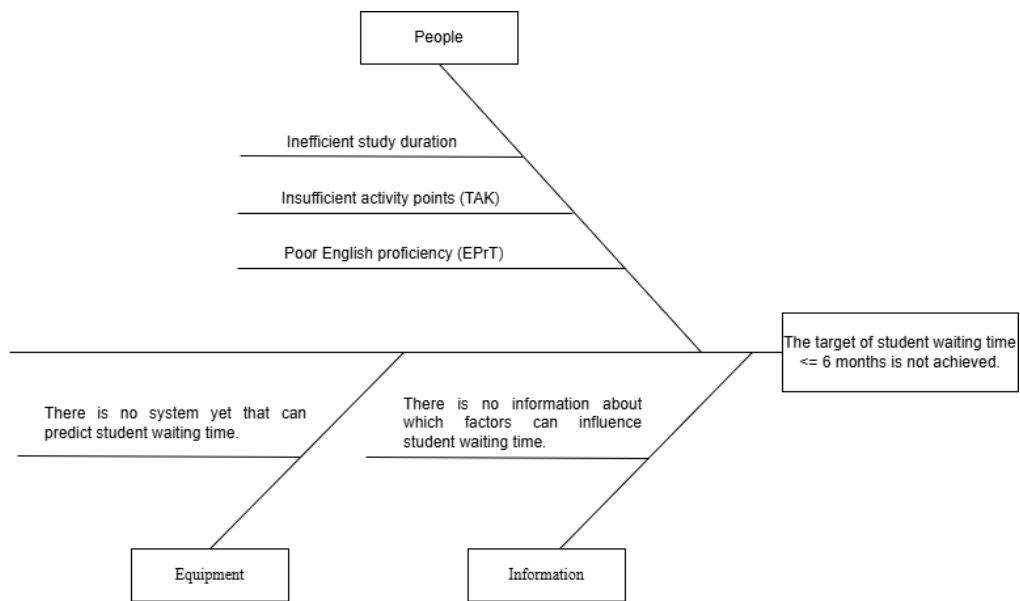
People

Inefficient study duration

Insufficient activity points (TAK)

Poor English proficiency (EPrT)

The target of student waiting time <= 6 months is not achieved.

There is no system yet that can predict student waiting time.

There is no information about which factors can influence student waiting time.

Equipment

Information